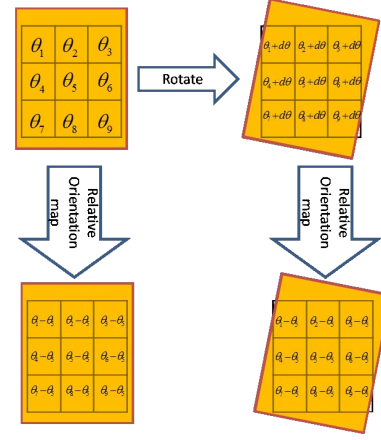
| $\theta_1$ | $\theta_2$ | $\theta_3$ |
|---|---|---|
| $\theta_4$ | $\theta_5$ | $\theta_6$ |
| $\theta_7$ | $\theta_8$ | $\theta_9$ |

Rotate

| $\theta_1+d\theta$ | $\theta_2+d\theta$ | $\theta_3+d\theta$ |
|---|---|---|
| $\theta_4+d\theta$ | $\theta_5+d\theta$ | $\theta_6+d\theta$ |
| $\theta_7+d\theta$ | $\theta_8+d\theta$ | $\theta_9+d\theta$ |

Relative Orientation map

Relative Orientation map

| $\theta_1-\theta_5$ | $\theta_2-\theta_5$ | $\theta_3-\theta_5$ |
|---|---|---|
| $\theta_4-\theta_5$ | $\theta_5-\theta_5$ | $\theta_6-\theta_5$ |
| $\theta_7-\theta_5$ | $\theta_8-\theta_5$ | $\theta_9-\theta_5$ |

| $\theta_1-\theta_5$ | $\theta_2-\theta_5$ | $\theta_3-\theta_5$ |
|---|---|---|
| $\theta_4-\theta_5$ | $\theta_5-\theta_5$ | $\theta_6-\theta_5$ |
| $\theta_7-\theta_5$ | $\theta_8-\theta_5$ | $\theta_9-\theta_5$ |